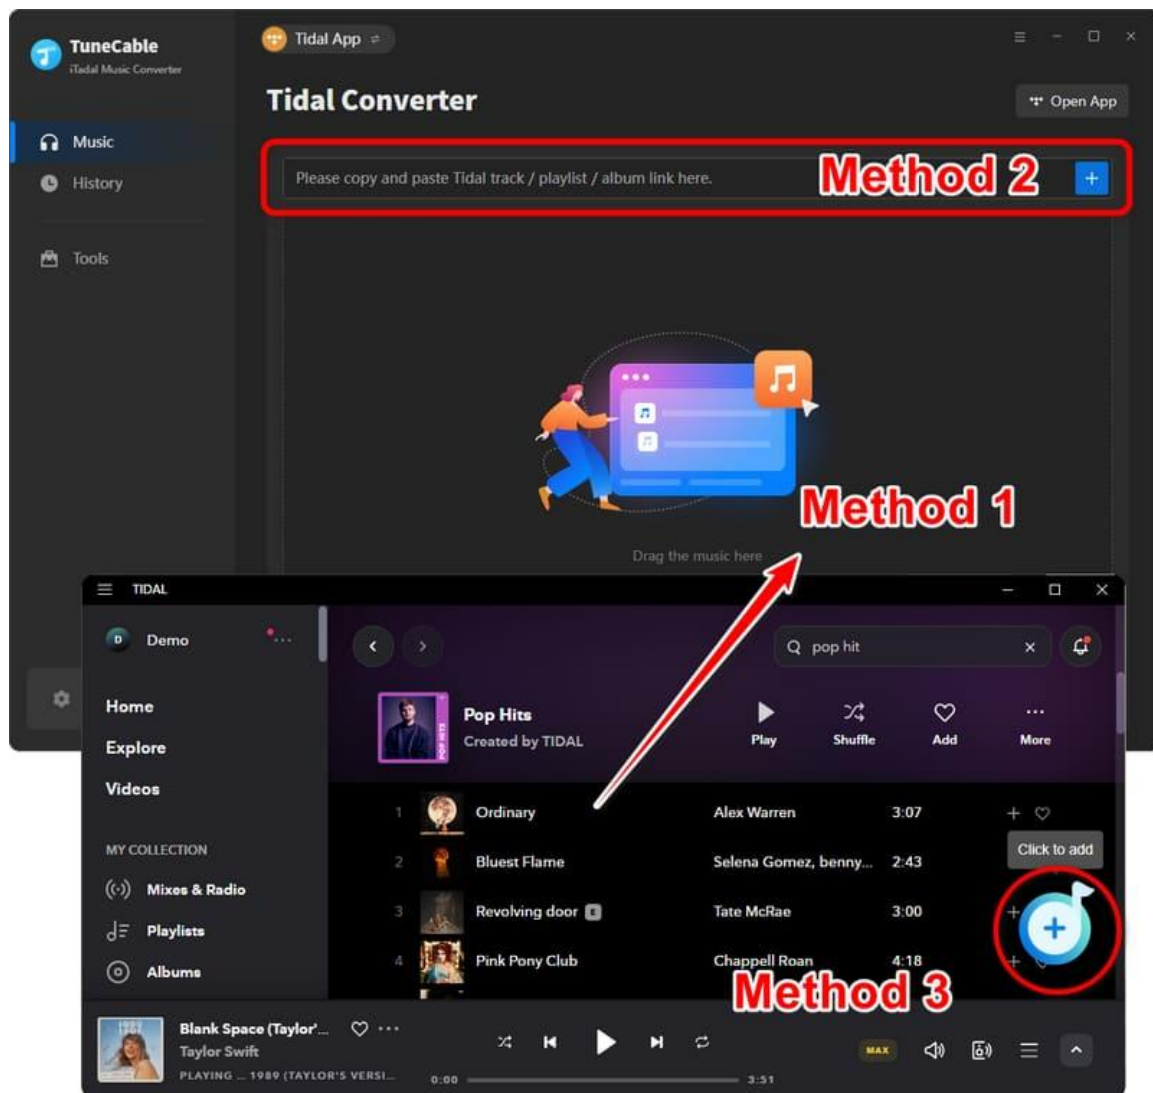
TuneCable
iTadal Music Converter

Tidal App

Tidal Converter

Open App

Music
History
Tools

Please copy and paste Tidal track / playlist / album link here.

Method 2

+

Method 1

Drag the music here

TIDAL

Demo

Home
Explore
Videos

MY COLLECTION
Mixes & Radio
Playlists
Albums

pop hit

Pop Hits
Created by TIDAL

Play
Shuffle
Add
More

| 1 | Ordinary | Alex Warren | 3:07 |
|---|---|---|---|
| 2 | Bluest Flame | Selena Gomez, benny... | 2:43 |
| 3 | Revolving door E | Tate McRae | 3:00 |
| 4 | Pink Pony Club | Chappell Roan | 4:18 |

Click to add

Method 3

Blank Space (Taylor'...
Taylor Swift
PLAYING ... 1989 (TAYLOR'S VERSI...

0:00
3:51

MAX